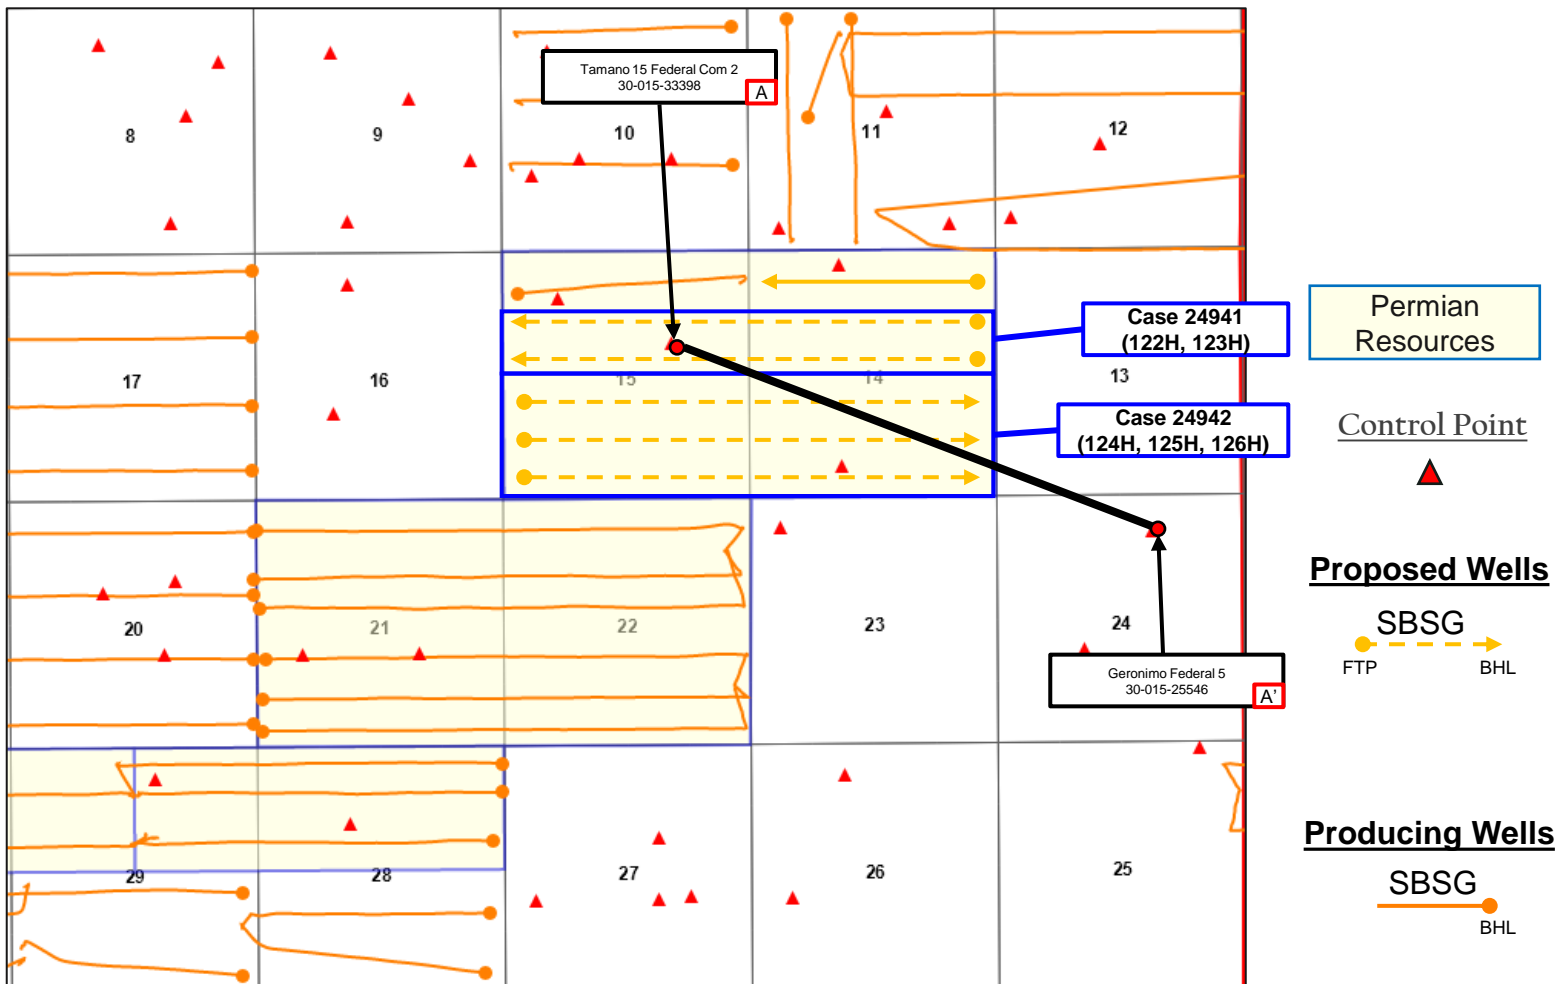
Tamano 15 Federal Com 2
30-015-33398
A

8
9
10
11
12

Case 24941
(122H, 123H)

Permian Resources

17
16
15
14
13

Case 24942
(124H, 125H, 126H)

Control Point

Proposed Wells
SBSG
FTP
BHL

20
21
22
23
24

Geronimo Federal 5
30-015-25546
A'

29
28
27
26
25

Producing Wells
SBSG
BHL